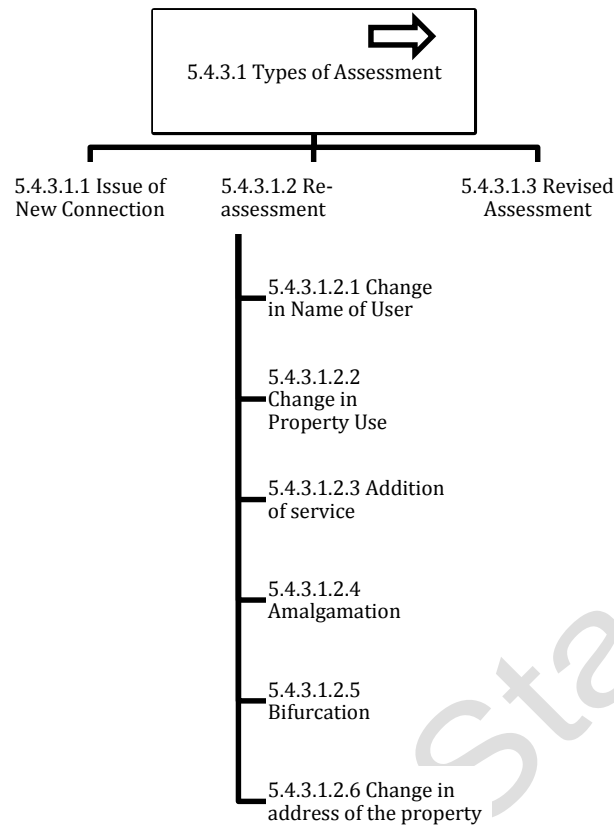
5.4.3.1 Types of Assessment

5.4.3.1.1 Issue of New Connection

5.4.3.1.2 Re-assessment

5.4.3.1.3 Revised Assessment

5.4.3.1.2.1 Change in Name of User

5.4.3.1.2.2 Change in Property Use

5.4.3.1.2.3 Addition of service

5.4.3.1.2.4 Amalgamation

5.4.3.1.2.5 Bifurcation

5.4.3.1.2.6 Change in address of the property

Sta